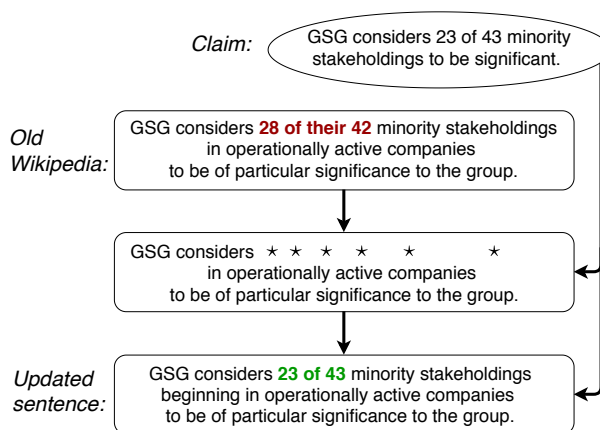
Claim: GSG considers 23 of 43 minority stakeholdings to be significant.

Old Wikipedia: GSG considers 28 of their 42 minority stakeholdings in operationally active companies to be of particular significance to the group.

GSG considers ⋆ ⋆ ⋆ ⋆ ⋆ ⋆ in operationally active companies to be of particular significance to the group.

Updated sentence: GSG considers 23 of 43 minority stakeholdings beginning in operationally active companies to be of particular significance to the group.